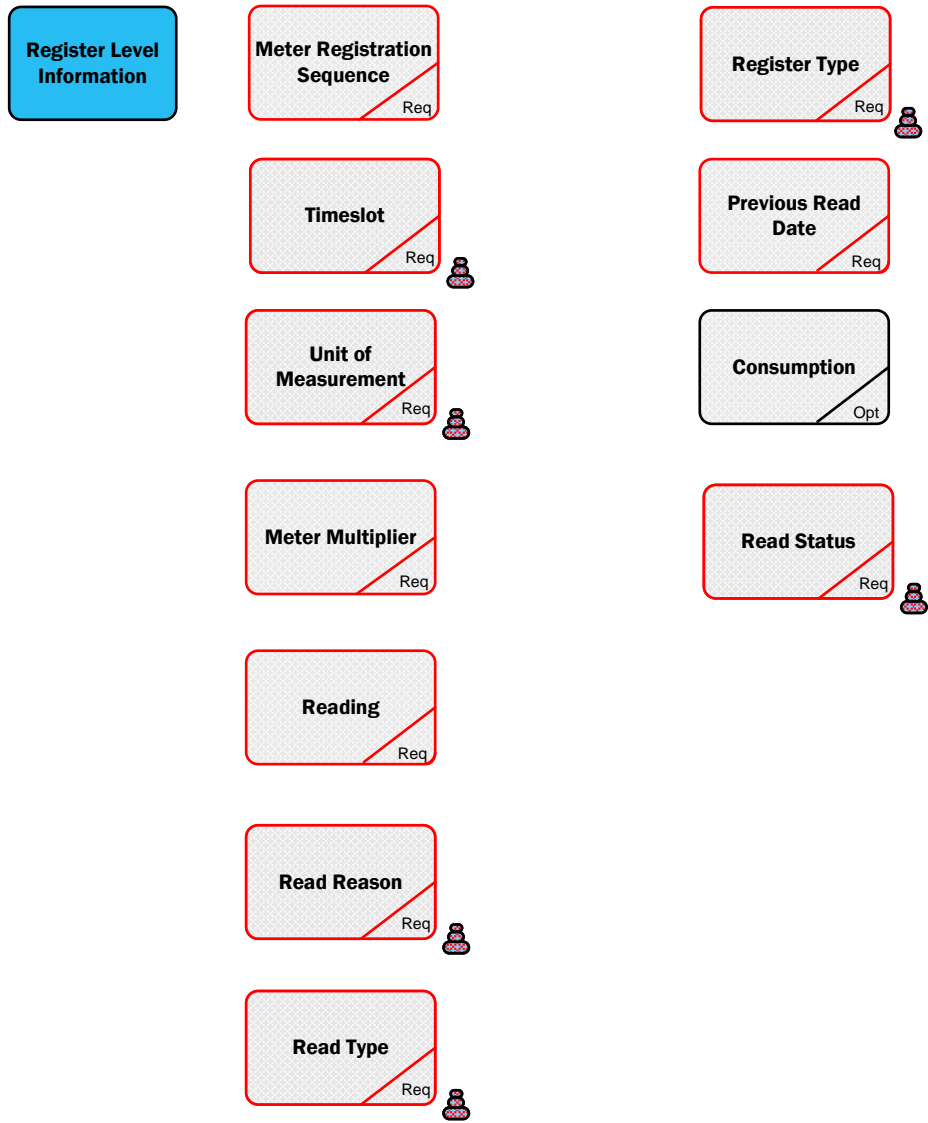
Register Level Information

Meter Registration Sequence
Req

Timeslot
Req

Unit of Measurement
Req

Meter Multiplier
Req

Reading
Req

Read Reason
Req

Read Type
Req

Register Type
Req

Previous Read Date
Req

Consumption
Opt

Read Status
Req